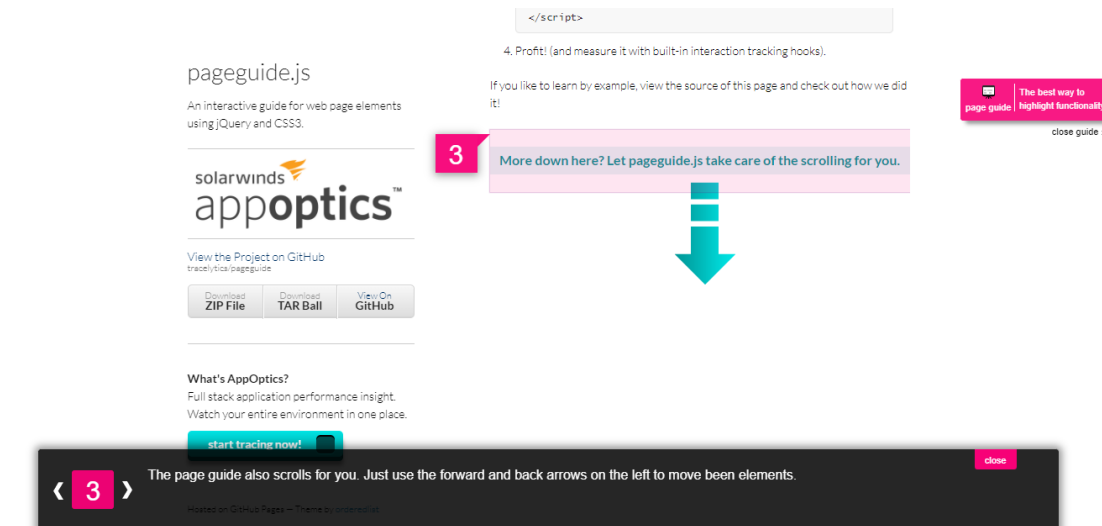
</script>

4. Profit! (and measure it with built-in interaction tracking hooks).

If you like to learn by example, view the source of this page and check out how we did it!

pageguide.js

An interactive guide for web page elements using jQuery and CSS3.

solarwinds appoptics™

View the Project on GitHub
tracelytics/pageguide

| Download ZIP File | Download TAR Ball | View On GitHub |
|---|---|---|

What's AppOptics?
Full stack application performance insight. Watch your entire environment in one place.

start tracing now!

3

More down here? Let pageguide.js take care of the scrolling for you.

page guide | The best way to highlight functionality

close guide

close

❮ 3 ❯

The page guide also scrolls for you. Just use the forward and back arrows on the left to move been elements.

Hosted on GitHub Pages — Theme by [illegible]